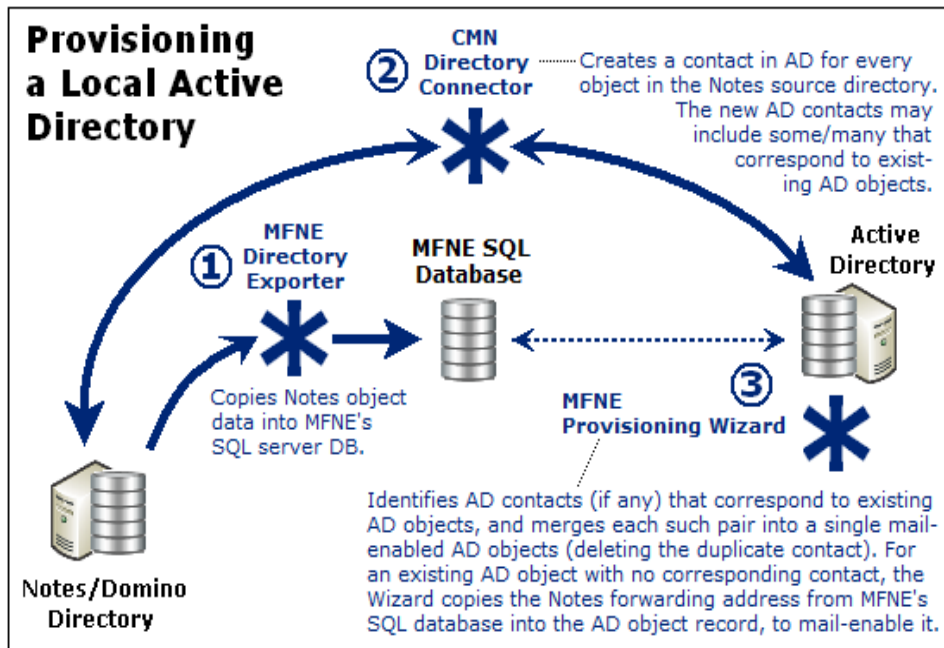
Provisioning a Local Active Directory

2 CMN Directory Connector

Creates a contact in AD for every object in the Notes source directory. The new AD contacts may include some/many that correspond to existing AD objects.

1 MFNE Directory Exporter

MFNE SQL Database

Active Directory

Copies Notes object data into MFNE's SQL server DB.

3 MFNE Provisioning Wizard

Identifies AD contacts (if any) that correspond to existing AD objects, and merges each such pair into a single mail-enabled AD objects (deleting the duplicate contact). For an existing AD object with no corresponding contact, the Wizard copies the Notes forwarding address from MFNE's SQL database into the AD object record, to mail-enable it.

Notes/Domino Directory